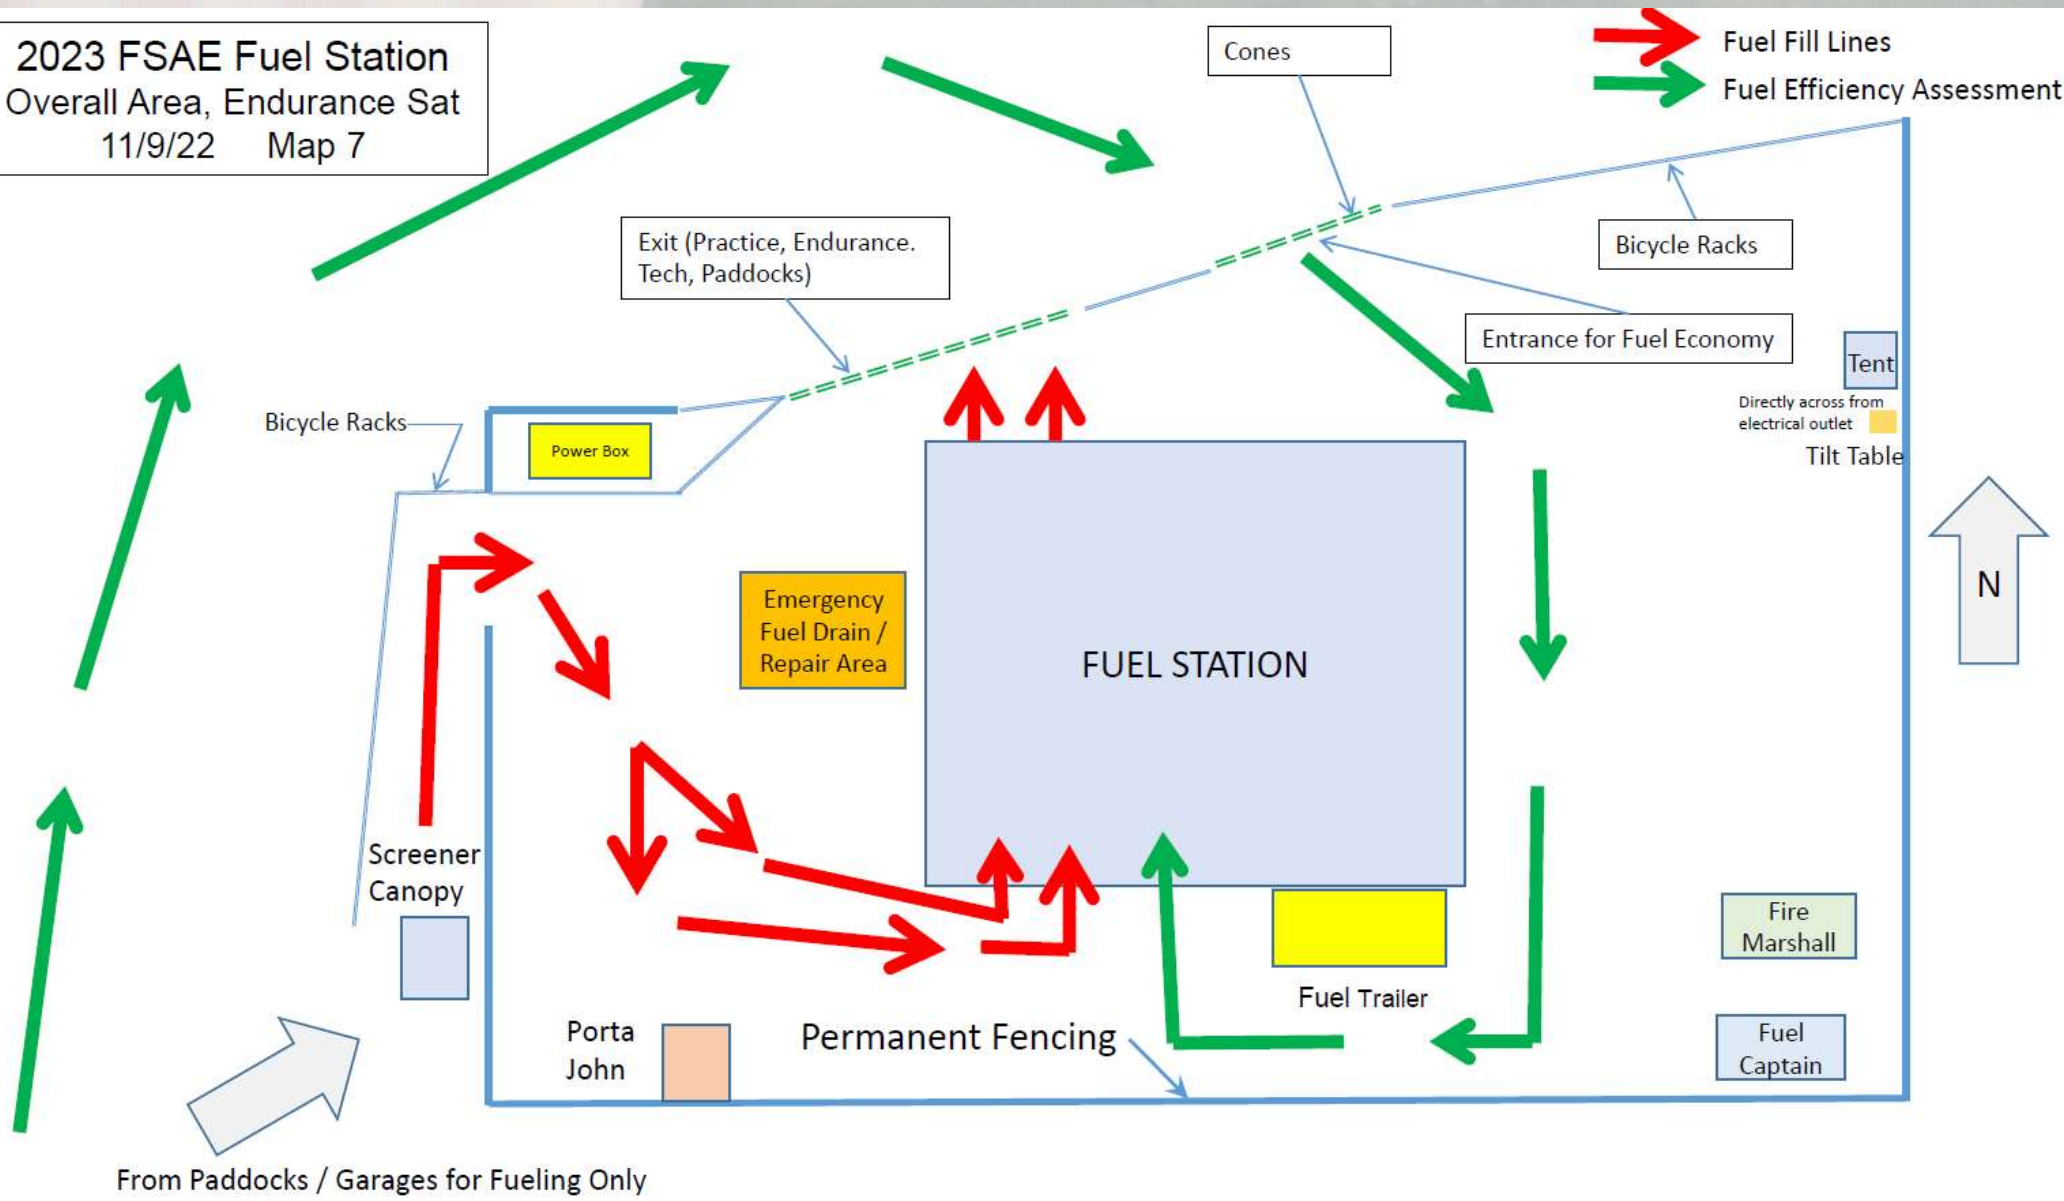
2023 FSAE Fuel Station
Overall Area, Endurance Sat
11/9/22 Map 7

Cones

Fuel Fill Lines
Fuel Efficiency Assessment

Exit (Practice, Endurance. Tech, Paddocks)

Bicycle Racks

Entrance for Fuel Economy

Tent

Directly across from electrical outlet

Tilt Table

Bicycle Racks

Power Box

N

Emergency Fuel Drain / Repair Area

FUEL STATION

Screener Canopy

Fire Marshall

Fuel Trailer

Porta John

Permanent Fencing

Fuel Captain

From Paddocks / Garages for Fueling Only